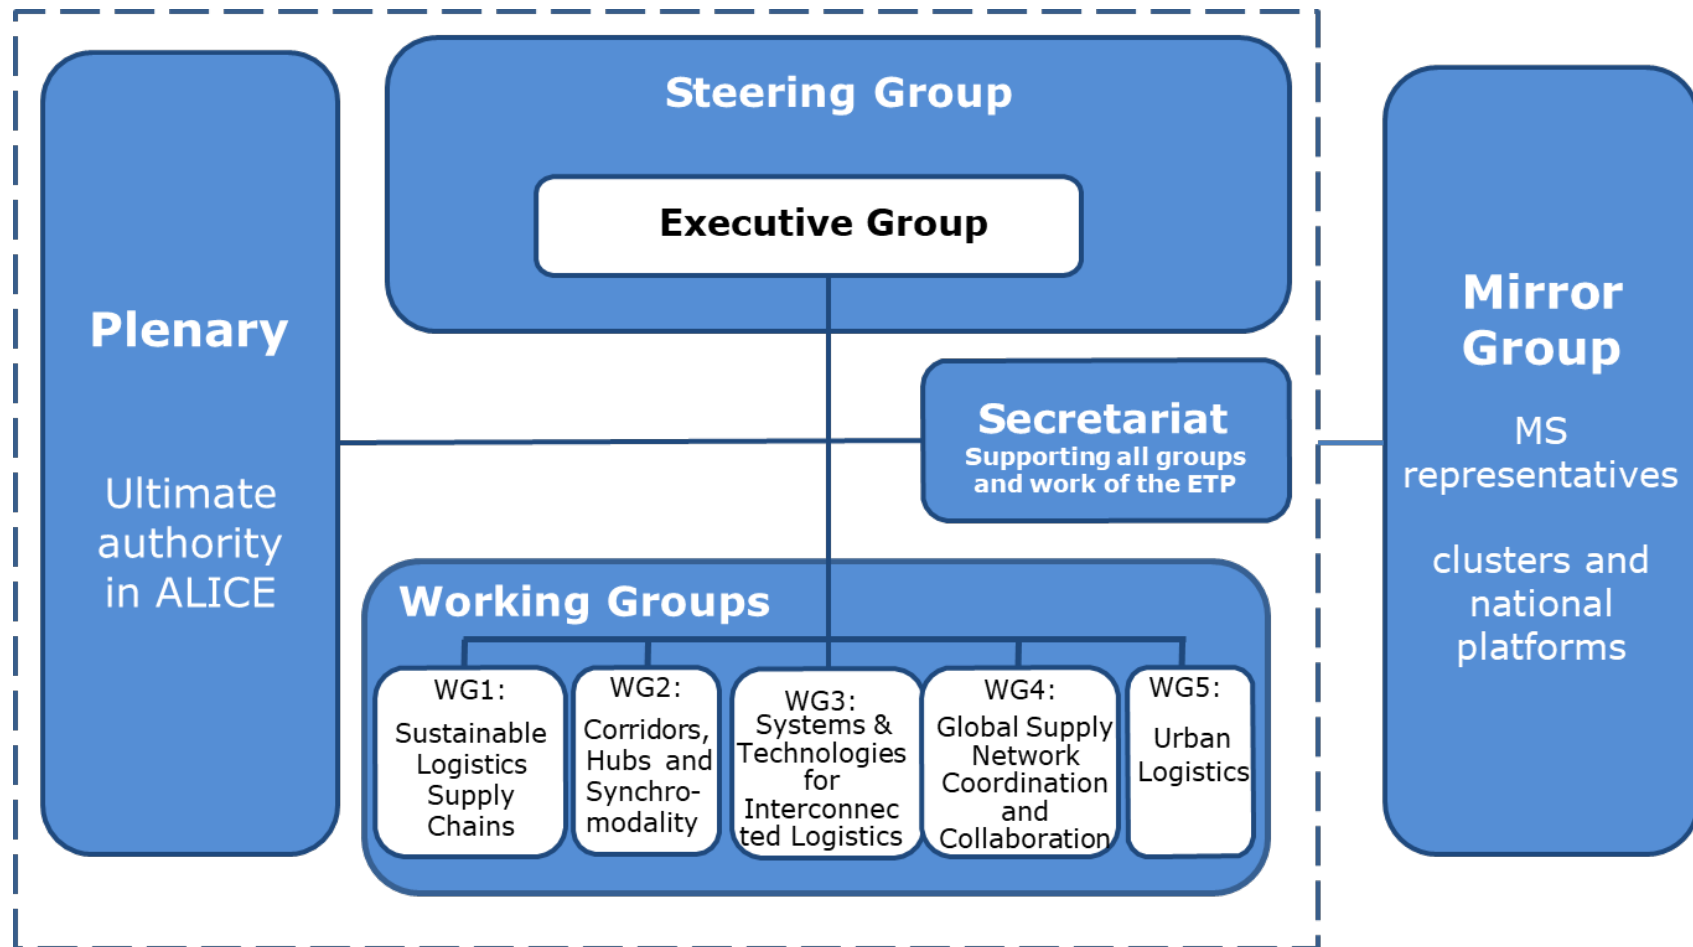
Plenary

Ultimate authority in ALICE

Steering Group

Executive Group

Secretariat
Supporting all groups and work of the ETP

Working Groups

WG1: Sustainable Logistics Supply Chains

WG2: Corridors, Hubs and Synchromodality

WG3: Systems & Technologies for Interconnected Logistics

WG4: Global Supply Network Coordination and Collaboration

WG5: Urban Logistics

Mirror Group

MS representatives

clusters and national platforms